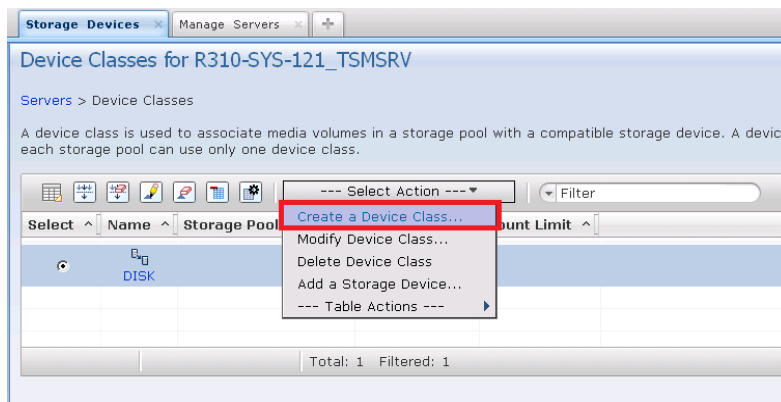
Storage Devices × | Manage Servers × | +

Device Classes for R310-SYS-121_TSMSRV

Servers > Device Classes

A device class is used to associate media volumes in a storage pool with a compatible storage device. A devic each storage pool can use only one device class.

--- Select Action ---

Filter

| Select ^ | Name ^ | Storage Pool | ount Limit ^ |
|---|---|---|---|
| ⊙ | DISK | | |

Create a Device Class...
Modify Device Class...
Delete Device Class
Add a Storage Device...
--- Table Actions ---

Total: 1 Filtered: 1